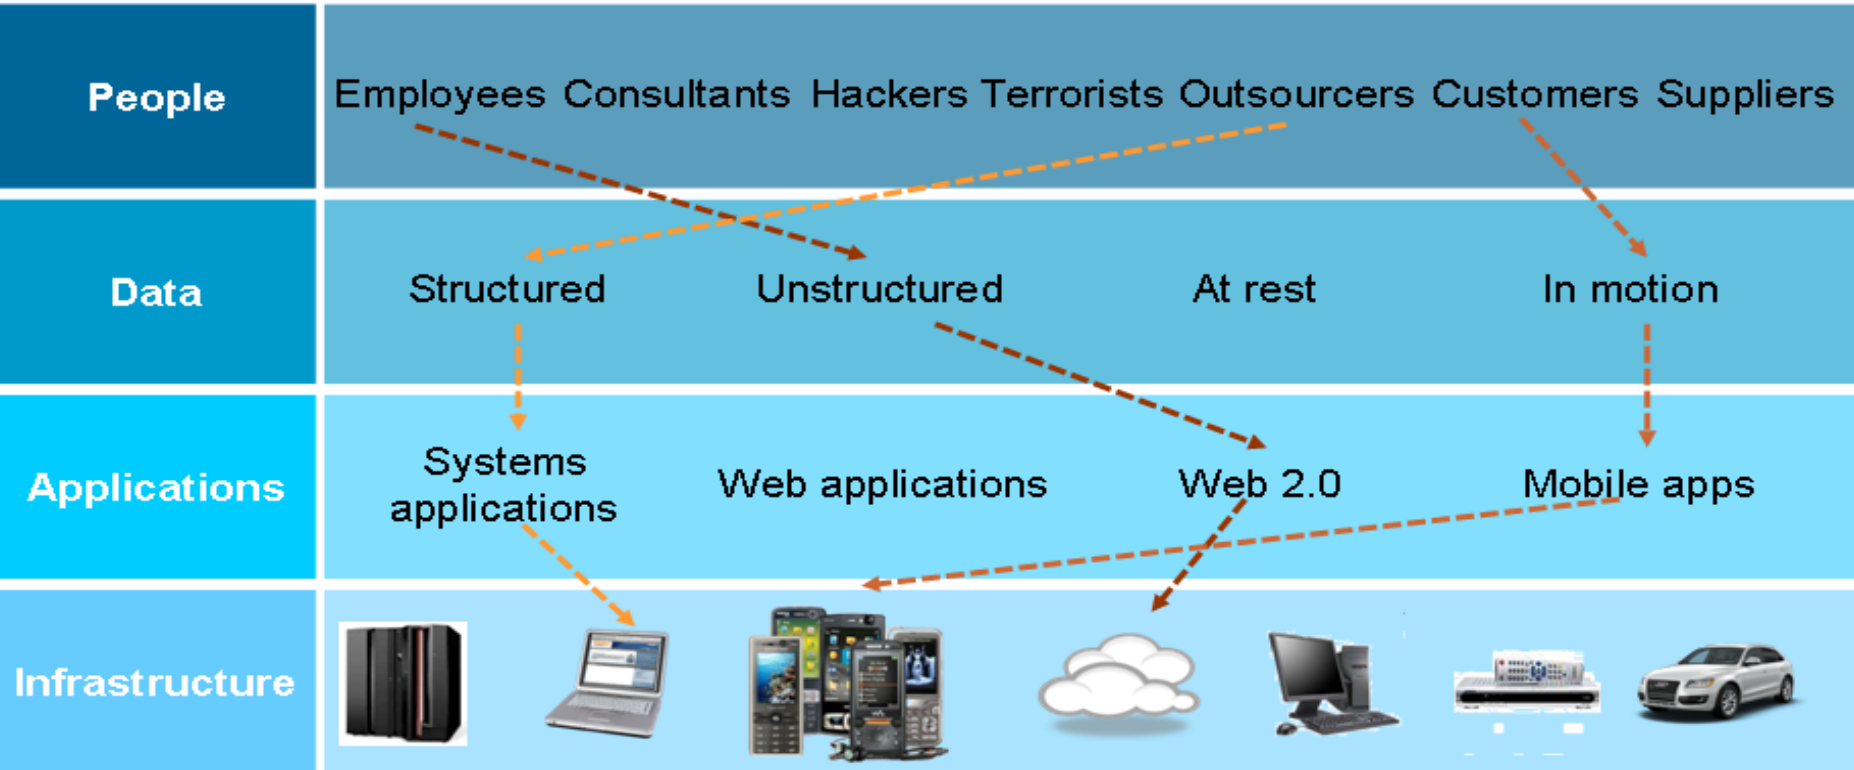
| People | Employees Consultants Hackers Terrorists Outsourcers Customers Suppliers |
|---|---|
| Data | Structured Unstructured At rest In motion |
| Applications | Systems applications Web applications Web 2.0 Mobile apps |
| Infrastructure | |